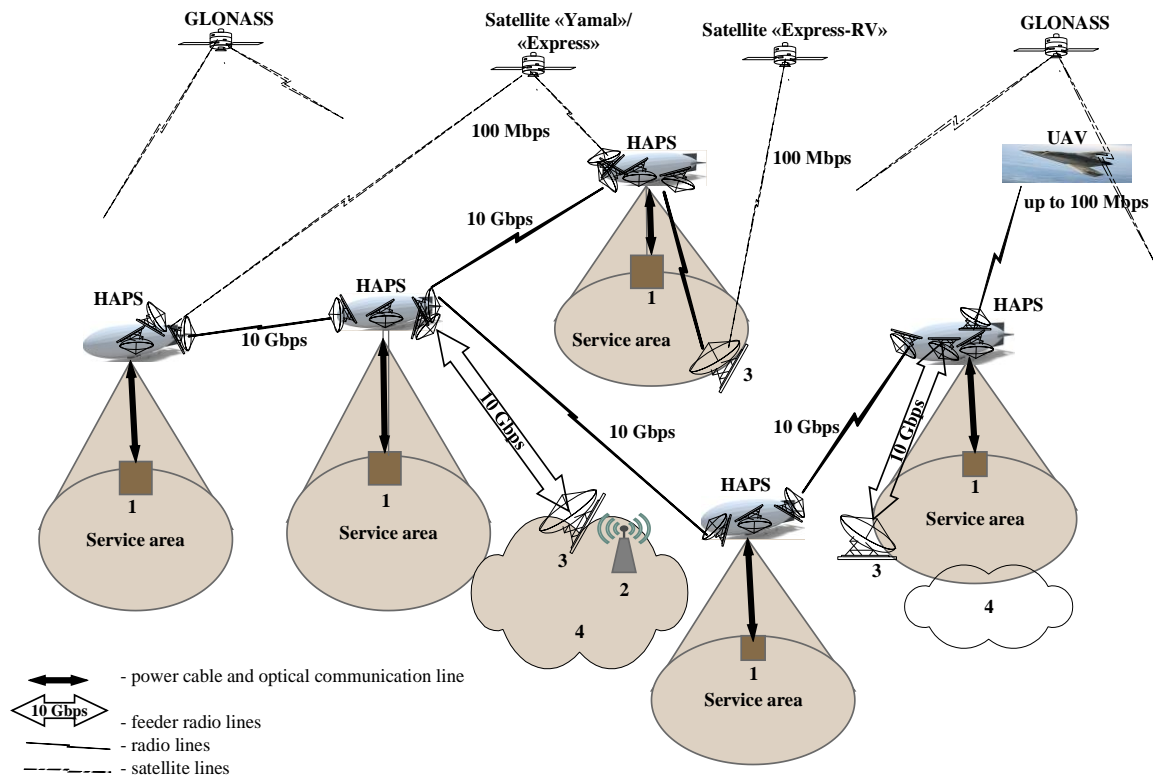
GLONASS

Satellite «Yamal»/ «Express»

Satellite «Express-RV»

GLONASS

100 Mbps

HAPS

100 Mbps

UAV

up to 100 Mbps

10 Gbps

HAPS

HAPS

1

Service area

3

HAPS

10 Gbps

10 Gbps

10 Gbps

10 Gbps

10 Gbps

1

1

1

Service area

Service area

Service area

3

2

HAPS

3

4

4

1

Service area

- power cable and optical communication line

10 Gbps

- feeder radio lines

- radio lines

- satellite lines